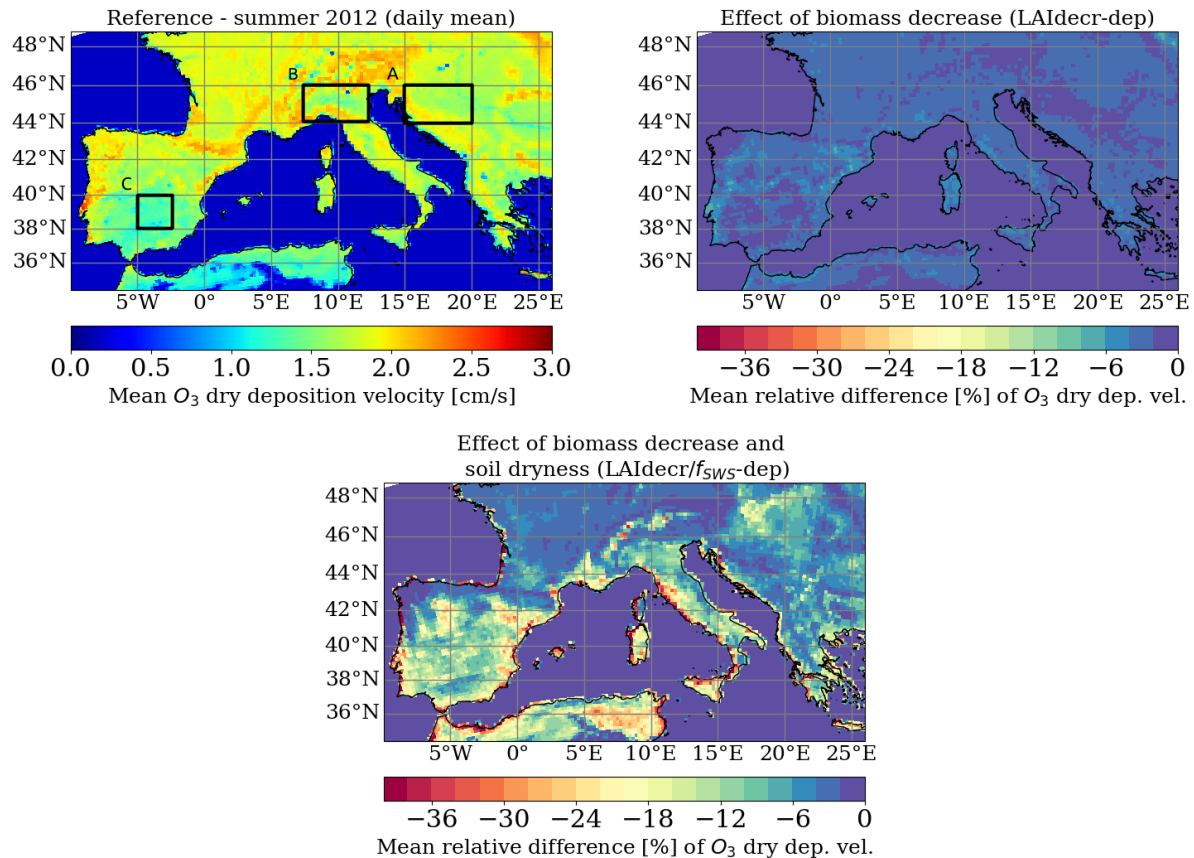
Reference - summer 2012 (daily mean)

48°N
46°N
44°N
42°N
40°N
38°N
36°N

B A C

5°W 0° 5°E 10°E 15°E 20°E 25°E

0.0 0.5 1.0 1.5 2.0 2.5 3.0

Mean $O_3$ dry deposition velocity [cm/s]

Effect of biomass decrease (LAIdecr-dep)

48°N
46°N
44°N
42°N
40°N
38°N
36°N

5°W 0° 5°E 10°E 15°E 20°E 25°E

−36 −30 −24 −18 −12 −6 0

Mean relative difference [%] of $O_3$ dry dep. vel.

Effect of biomass decrease and soil dryness (LAIdecr/$f_{SWS}$-dep)

48°N
46°N
44°N
42°N
40°N
38°N
36°N

5°W 0° 5°E 10°E 15°E 20°E 25°E

−36 −30 −24 −18 −12 −6 0

Mean relative difference [%] of $O_3$ dry dep. vel.